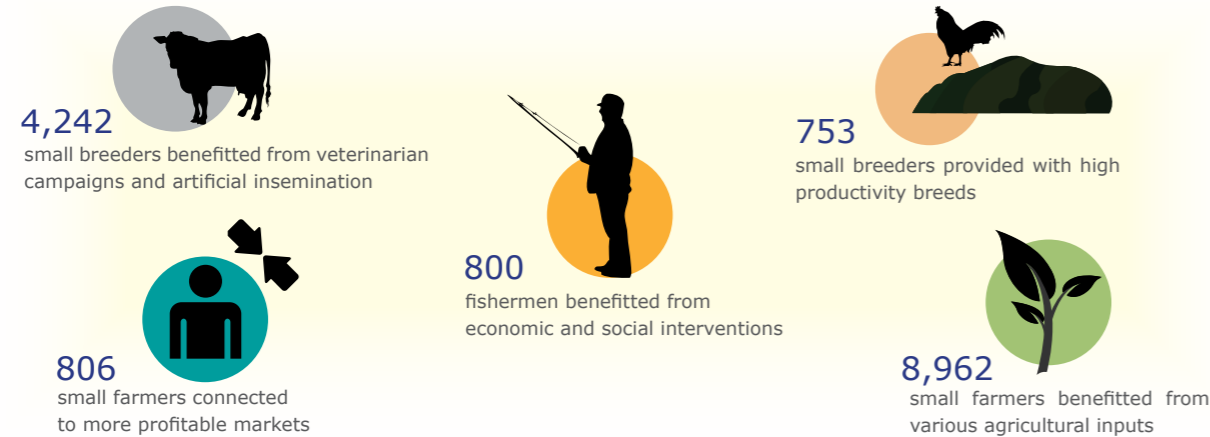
4,242
small breeders benefitted from veterinarian campaigns and artificial insemination

806
small farmers connected to more profitable markets

800
fishermen benefitted from economic and social interventions

753
small breeders provided with high productivity breeds

8,962
small farmers benefitted from various agricultural inputs